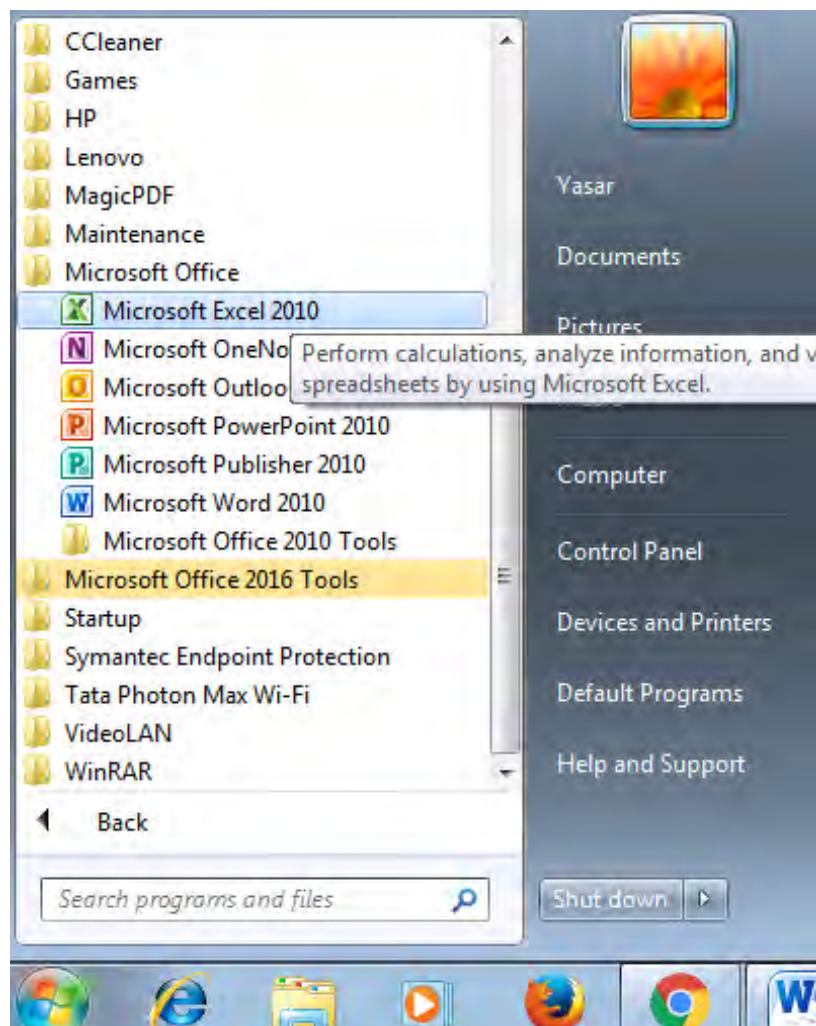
CCleaner
Games
HP
Lenovo
MagicPDF
Maintenance
Microsoft Office
Microsoft Excel 2010
Microsoft OneNo
Microsoft Outloo
Microsoft PowerPoint 2010
Microsoft Publisher 2010
Microsoft Word 2010
Microsoft Office 2010 Tools
Microsoft Office 2016 Tools
Startup
Symantec Endpoint Protection
Tata Photon Max Wi-Fi
VideoLAN
WinRAR
Back
Search programs and files

Perform calculations, analyze information, and v
spreadsheets by using Microsoft Excel.

Yasar
Documents
Pictures
Computer
Control Panel
Devices and Printers
Default Programs
Help and Support
Shut down